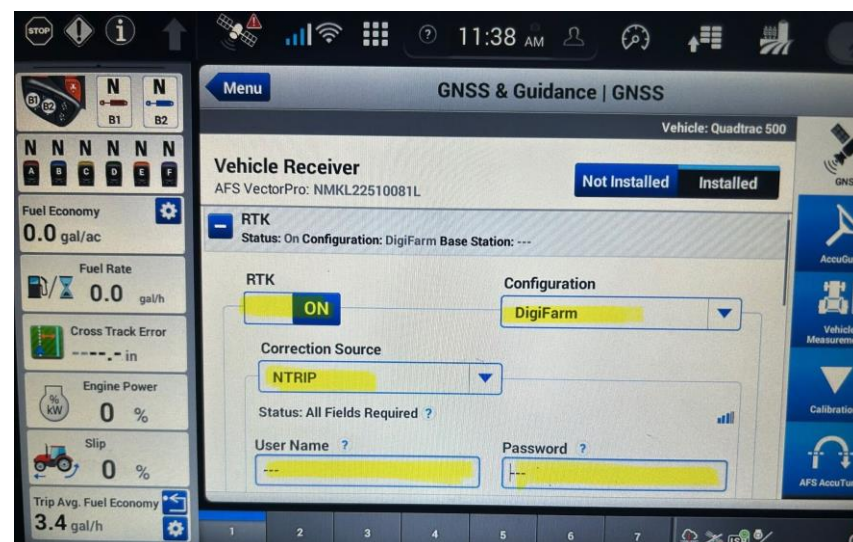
STOP

11:38 AM

N N
B1 B2

N N N N N N
A B C D E F

Fuel Economy
0.0 gal/ac

Fuel Rate
0.0 gal/h

Cross Track Error
----.- in

Engine Power
0 %

Slip
0 %

Trip Avg. Fuel Economy
3.4 gal/h

Menu

GNSS & Guidance | GNSS

Vehicle: Quadtrac 500

Vehicle Receiver
AFS VectorPro: NMKL22510081L

Not Installed Installed

RTK
Status: On Configuration: DigiFarm Base Station: ---

RTK
ON

Configuration
DigiFarm

Correction Source
NTRIP

Status: All Fields Required ?

User Name ?
---

Password ?
---

GNS

AccuGu

Vehicle Measurem

Calibration

AFS AccuTu

1 2 3 4 5 6 7